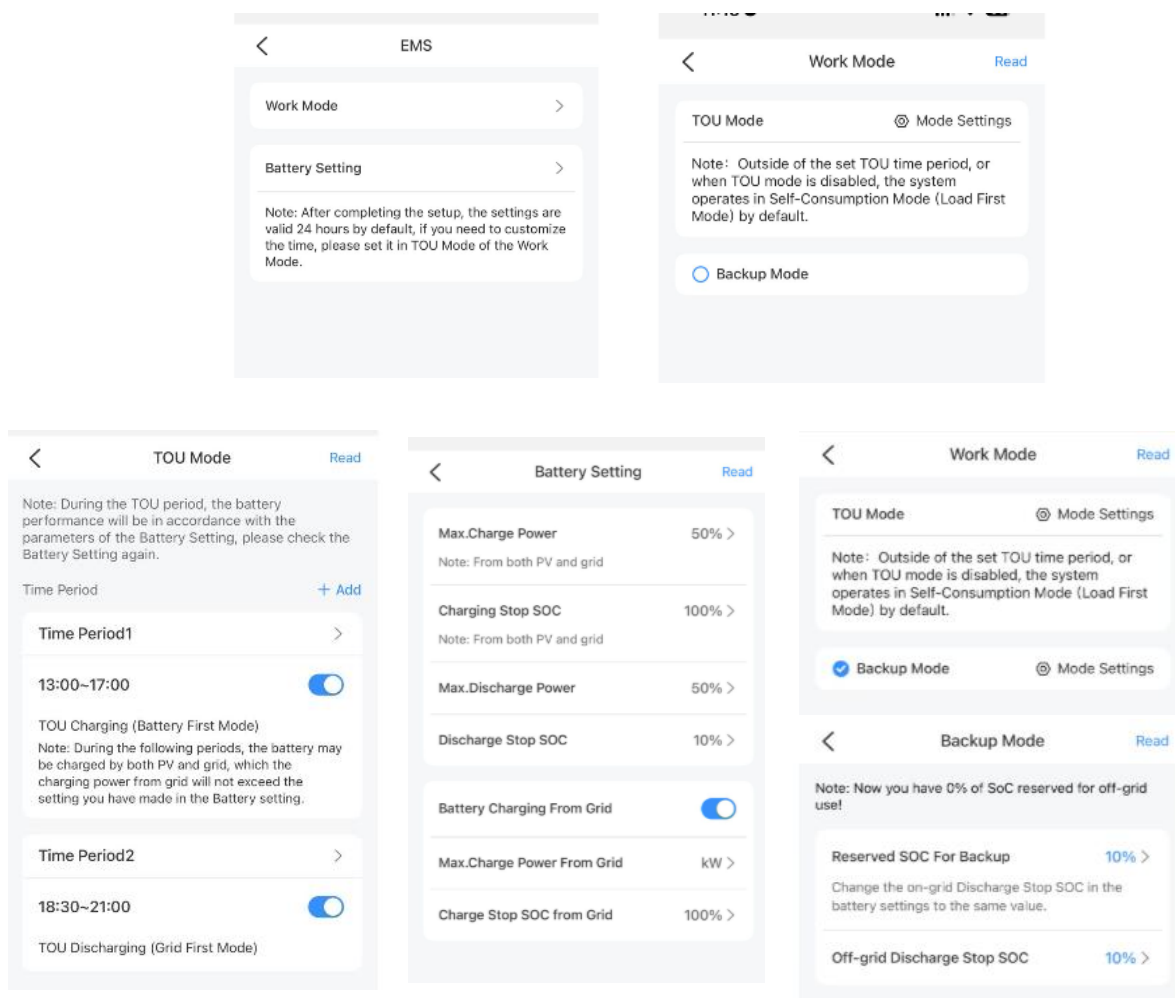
EMS

Work Mode

Battery Setting

Note: After completing the setup, the settings are valid 24 hours by default, if you need to customize the time, please set it in TOU Mode of the Work Mode.

Work Mode
Read

TOU Mode
Mode Settings

Note：Outside of the set TOU time period, or when TOU mode is disabled, the system operates in Self-Consumption Mode (Load First Mode) by default.

Backup Mode

TOU Mode
Read

Note: During the TOU period, the battery performance will be in accordance with the parameters of the Battery Setting, please check the Battery Setting again.

Time Period
+ Add

Time Period1

13:00~17:00

TOU Charging (Battery First Mode)
Note: During the following periods, the battery may be charged by both PV and grid, which the charging power from grid will not exceed the setting you have made in the Battery setting.

Time Period2

18:30~21:00

TOU Discharging (Grid First Mode)

Battery Setting
Read

Max.Charge Power
50%
Note: From both PV and grid

Charging Stop SOC
100%
Note: From both PV and grid

Max.Discharge Power
50%

Discharge Stop SOC
10%

Battery Charging From Grid

Max.Charge Power From Grid
kW

Charge Stop SOC from Grid
100%

Work Mode
Read

TOU Mode
Mode Settings

Note：Outside of the set TOU time period, or when TOU mode is disabled, the system operates in Self-Consumption Mode (Load First Mode) by default.

Backup Mode
Mode Settings

Backup Mode
Read

Note: Now you have 0% of SoC reserved for off-grid use!

Reserved SOC For Backup
10%
Change the on-grid Discharge Stop SOC in the battery settings to the same value.

Off-grid Discharge Stop SOC
10%